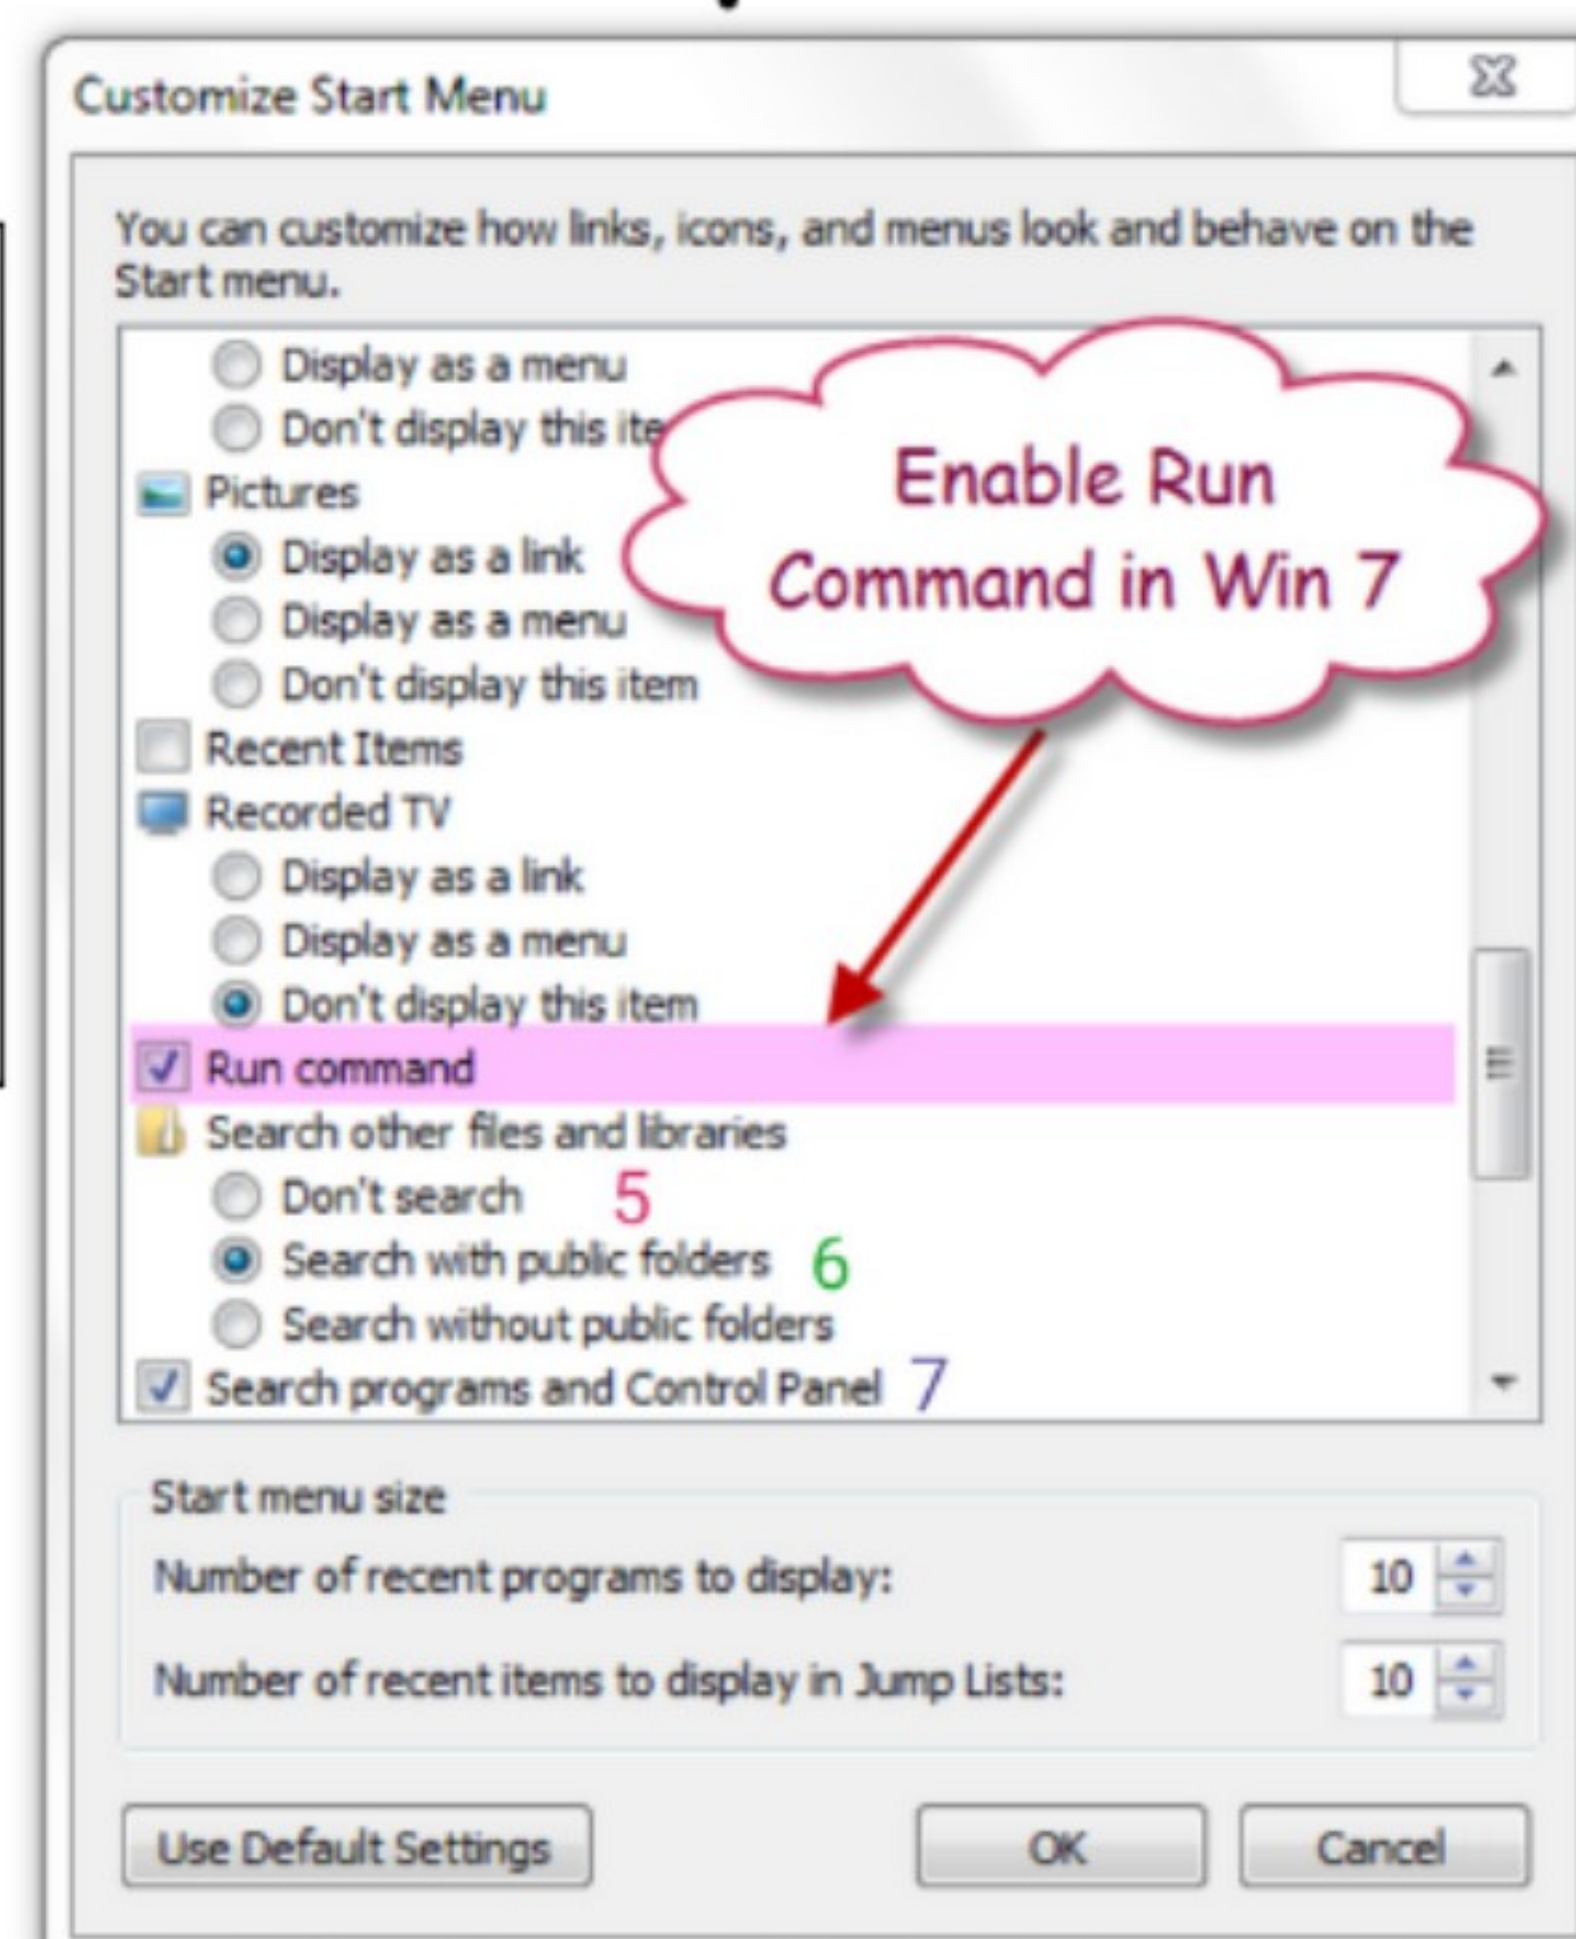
Customize Start Menu

You can customize how links, icons, and menus look and behave on the Start menu.

Display as a menu
Don't display this ite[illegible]
Pictures
Display as a link
Display as a menu
Don't display this item
Recent Items
Recorded TV
Display as a link
Display as a menu
Don't display this item
Run command
Search other files and libraries
Don't search 5
Search with public folders 6
Search without public folders
Search programs and Control Panel 7

Enable Run Command in Win 7

Start menu size
Number of recent programs to display: 10
Number of recent items to display in Jump Lists: 10

Use Default Settings
OK
Cancel